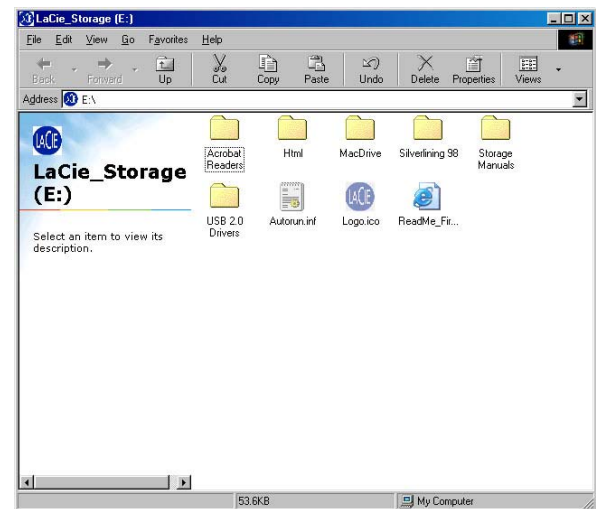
LaCie_Storage (E:)

File Edit View Go Favorites Help

Back Forward Up Cut Copy Paste Undo Delete Properties Views

Address E:\

LaCie

LaCie_Storage (E:)

Select an item to view its description.

Acrobat Readers

Html

MacDrive

Silverlining 98

Storage Manuals

USB 2.0 Drivers

Autorun.inf

LaCie

Logo.ico

ReadMe_Fir...

53.6KB

My Computer